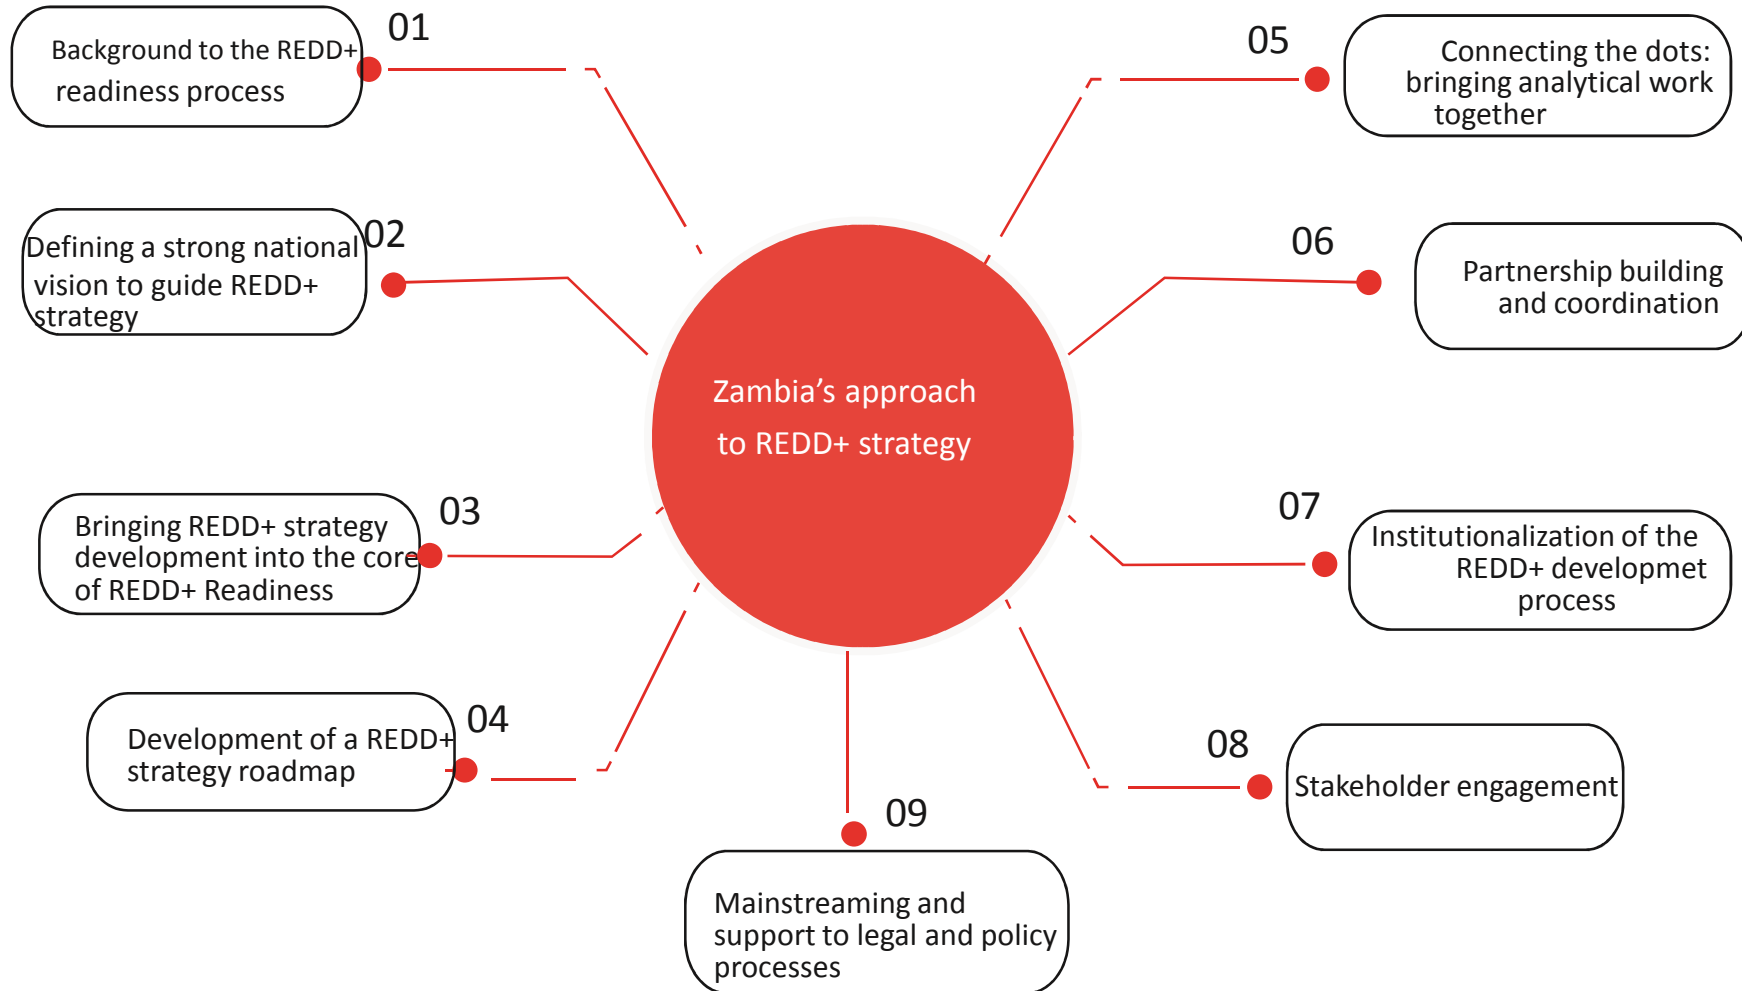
Zambia’s approach to REDD+ strategy

01
Background to the REDD+ readiness process

02
Defining a strong national vision to guide REDD+ strategy

03
Bringing REDD+ strategy development into the core of REDD+ Readiness

04
Development of a REDD+ strategy roadmap

05
Connecting the dots: bringing analytical work together

06
Partnership building and coordination

07
Institutionalization of the REDD+ developmet process

08
Stakeholder engagement

09
Mainstreaming and support to legal and policy processes